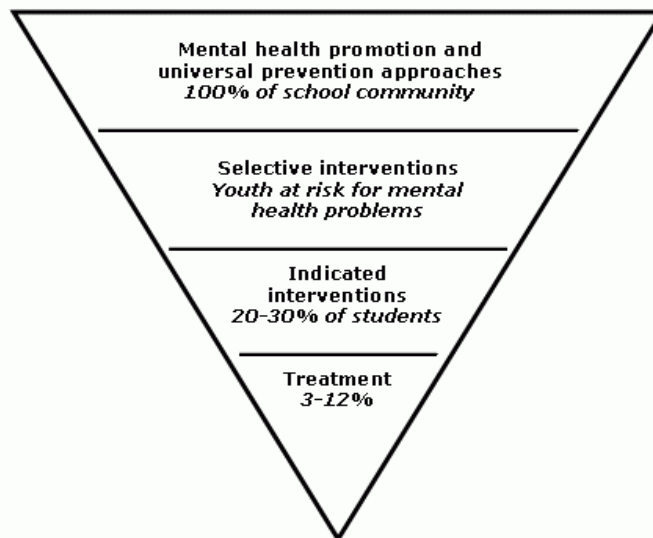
Mental health promotion and universal prevention approaches
100% of school community

Selective interventions
Youth at risk for mental health problems

Indicated interventions
20-30% of students

Treatment
3-12%